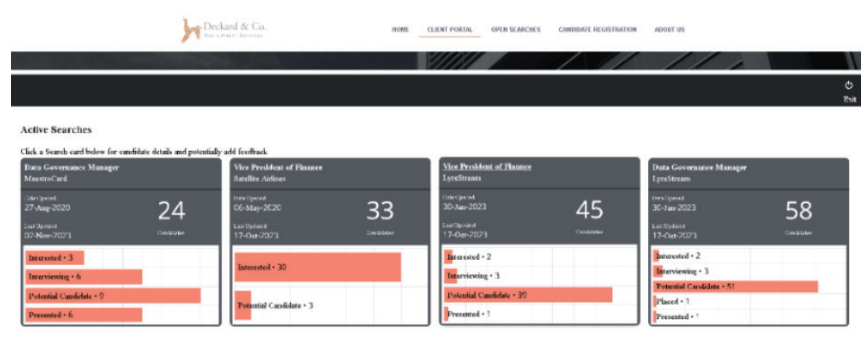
Deckard & Co.
Recruitment Services

HOME
CLIENT PORTAL
OPEN SEARCHES
CANDIDATE REGISTRATION
ABOUT US

Exit

Active Searches

Click a Search card below for candidate details and potentially add feedback

Data Governance Manager
MaestroCard
Date Opened
27-Aug-2020
Last Updated
07-Nov-2023
24
Candidates
Interested • 3
Interviewing • 6
Potential Candidate • 9
Presented • 6

Vice President of Finance
Satellite Airlines
Date Opened
06-May-2020
Last Updated
17-Oct-2023
33
Candidates
Interested • 30
Potential Candidate • 3

Vice President of Finance
LyreStream
Date Opened
30-Jan-2023
Last Updated
17-Oct-2023
45
Candidates
Interested • 2
Interviewing • 3
Potential Candidate • 39
Presented • 1

Data Governance Manager
LyreStream
Date Opened
30-Jan-2023
Last Updated
17-Oct-2023
58
Candidates
Interested • 2
Interviewing • 3
Potential Candidate • 51
Placed • 1
Presented • 1